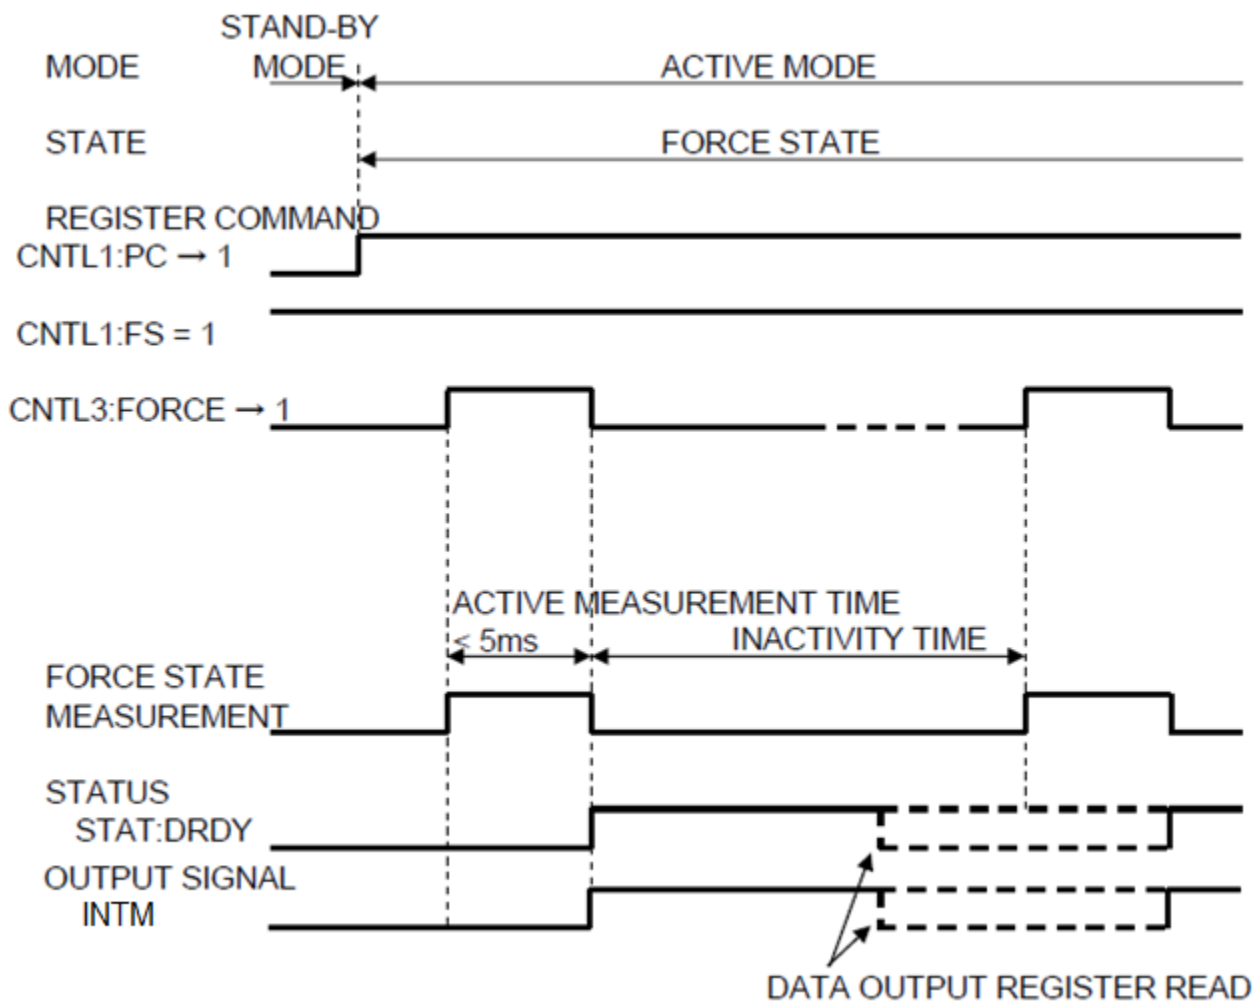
MODE
STAND-BY MODE
ACTIVE MODE

STATE
FORCE STATE

REGISTER COMMAND
CNTL1:PC → 1

CNTL1:FS = 1

CNTL3:FORCE → 1

ACTIVE MEASUREMENT TIME
< 5ms
INACTIVITY TIME

FORCE STATE MEASUREMENT

STATUS STAT:DRDY

OUTPUT SIGNAL INTM

DATA OUTPUT REGISTER READ